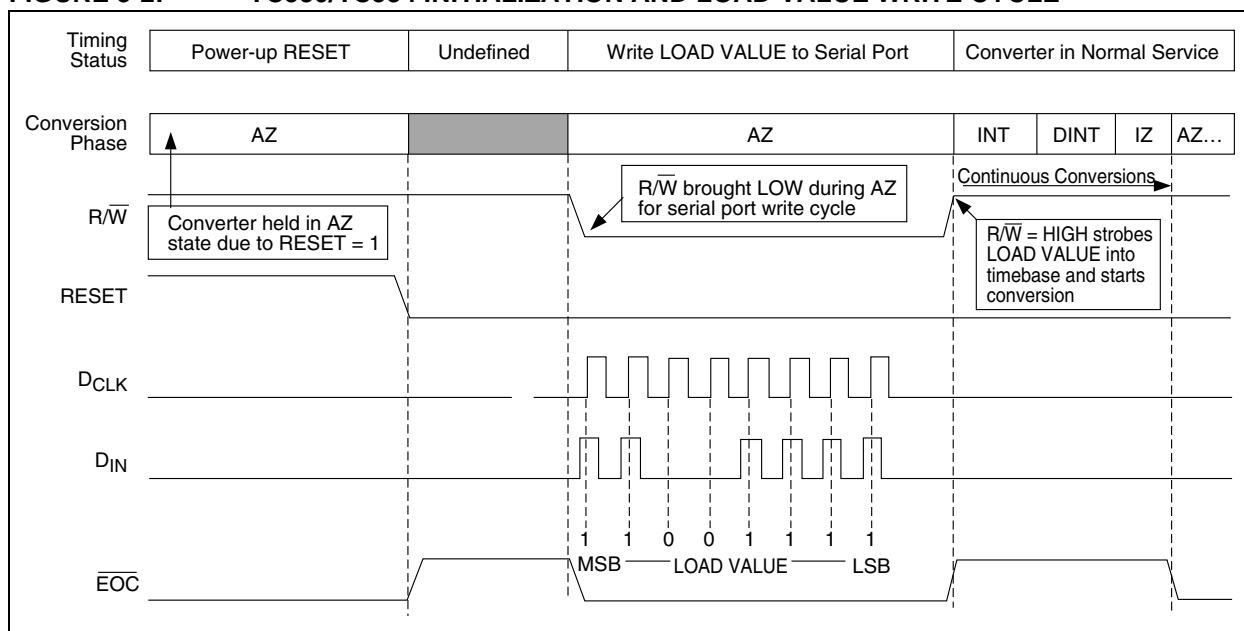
FIGURE 3-2: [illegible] INITIALIZATION AND LOAD VALUE WRITE CYCLE

Timing Status
Power-up RESET
Undefined
Write LOAD VALUE to Serial Port
Converter in Normal Service

Conversion Phase
AZ
AZ
INT
DINT
IZ
AZ…

R/$\overline{W}$ brought LOW during AZ for serial port write cycle
Continuous Conversions

R/$\overline{W}$
Converter held in AZ state due to RESET = 1
R/$\overline{W}$ = HIGH strobes LOAD VALUE into timebase and starts conversion

RESET

$D_{CLK}$

$D_{IN}$

1 1 0 0 1 1 1 1
MSB LOAD VALUE LSB

$\overline{EOC}$